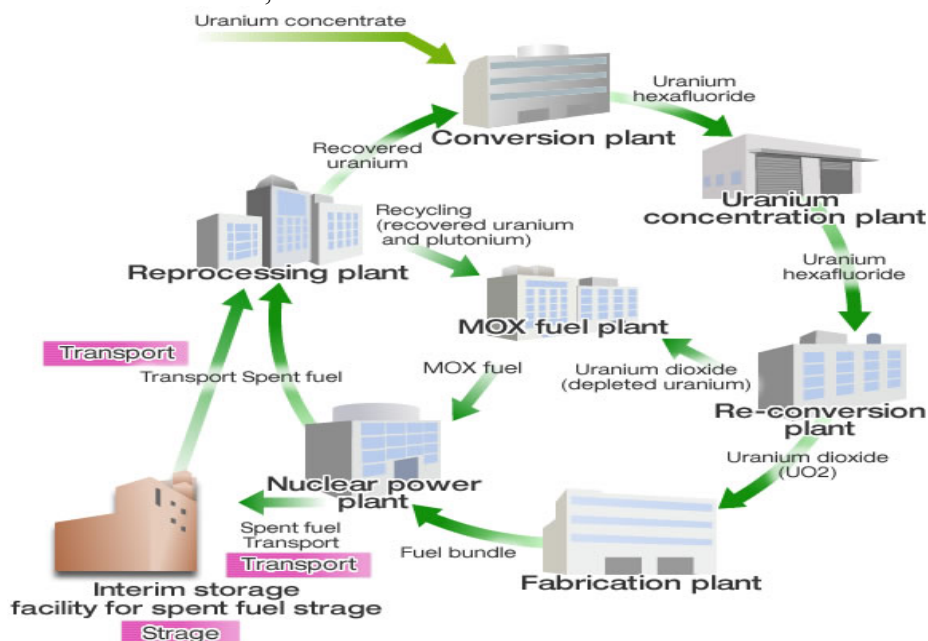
Uranium concentrate

Uranium hexafluoride

Conversion plant

Recovered uranium

Uranium concentration plant

Recycling (recovered uranium and plutonium)

Reprocessing plant

Uranium hexafluoride

MOX fuel plant

Transport

Transport Spent fuel

MOX fuel

Uranium dioxide (depleted uranium)

Re-conversion plant

Uranium dioxide (UO2)

Nuclear power plant

Spent fuel Transport

Transport

Fuel bundle

Fabrication plant

Interim storage facility for spent fuel strage

Strage